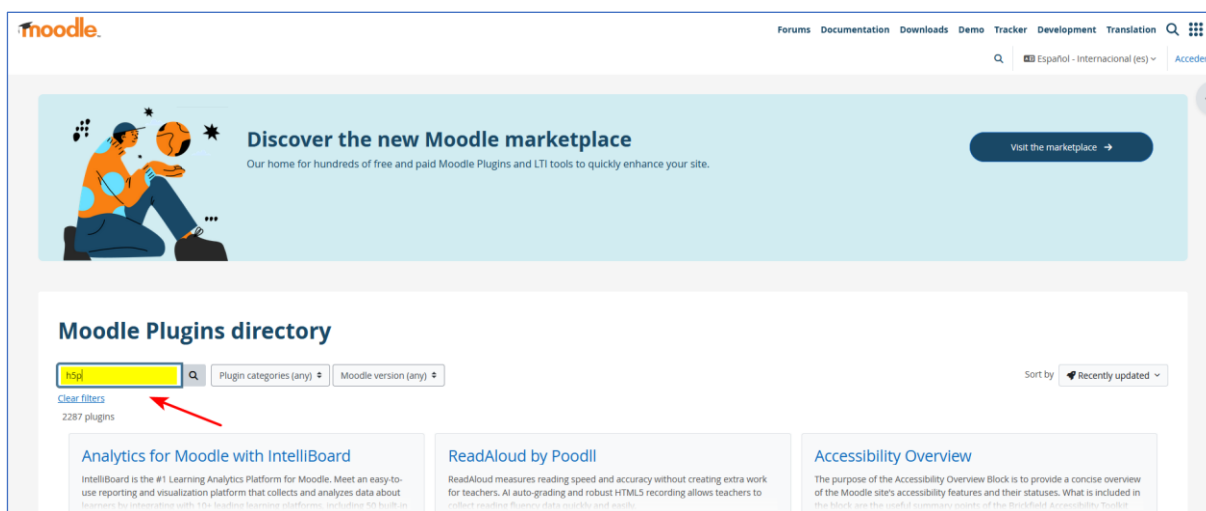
moodle

Forums Documentation Downloads Demo Tracker Development Translation

Español - Internacional (es) Acceder

Discover the new Moodle marketplace

Our home for hundreds of free and paid Moodle Plugins and LTI tools to quickly enhance your site.

Visit the marketplace →

Moodle Plugins directory

h5p

Plugin categories (any)

Moodle version (any)

Sort by Recently updated

Clear filters

2287 plugins

Analytics for Moodle with IntelliBoard

IntelliBoard is the #1 Learning Analytics Platform for Moodle. Meet an easy-to-use reporting and visualization platform that collects and analyzes data about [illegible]

ReadAloud by Poodll

ReadAloud measures reading speed and accuracy without creating extra work for teachers. AI auto-grading and robust HTML5 recording allows teachers to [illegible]

Accessibility Overview

The purpose of the Accessibility Overview Block is to provide a concise overview of the Moodle site's accessibility features and their statuses. What is included in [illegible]